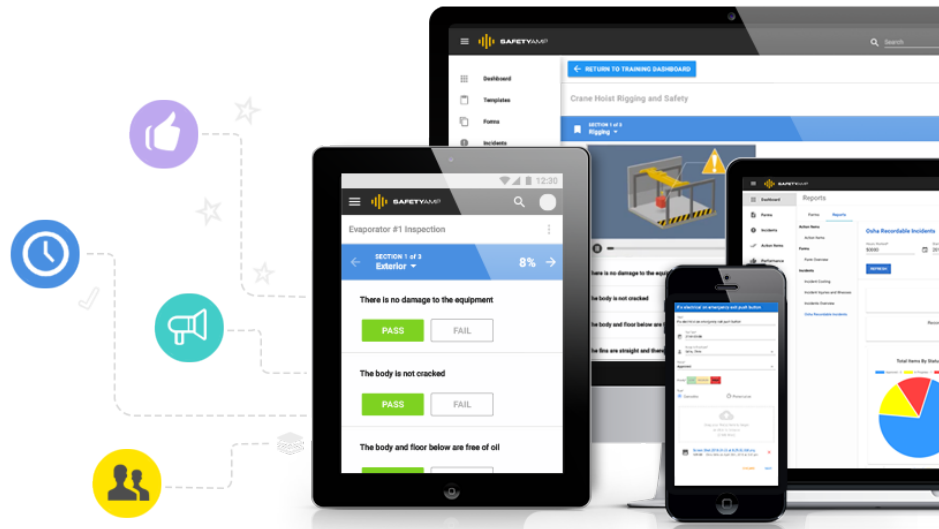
SAFETYAMP

Search

Dashboard

Templates

Forms

Incidents

RETURN TO TRAINING DASHBOARD

Crane Hoist Rigging and Safety

SECTION 1 of 3
Rigging

12:30

SAFETYAMP

Evaporator #1 Inspection

SECTION 1 of 3
Exterior

8%

There is no damage to the equipment

PASS

FAIL

The body is not cracked

PASS

FAIL

The body and floor below are free of oil

there is no damage to the equ

e body is not cracked

e body and floor below are

e fins are straight and the

SAFETYAMP

Reports

Dashboard

Forms

Incidents

Action Items

Performance

Forms

Reports

Osha Recordable Incidents

Total Items By Status

Reco

REFRESH

If's electrical, an emergency exit push button

Incident Costing

Incident Injuries and Illnesses

Incidents Overview

Osha Recordable Incidents

Action Items

Forms

Form Overview

Incidents